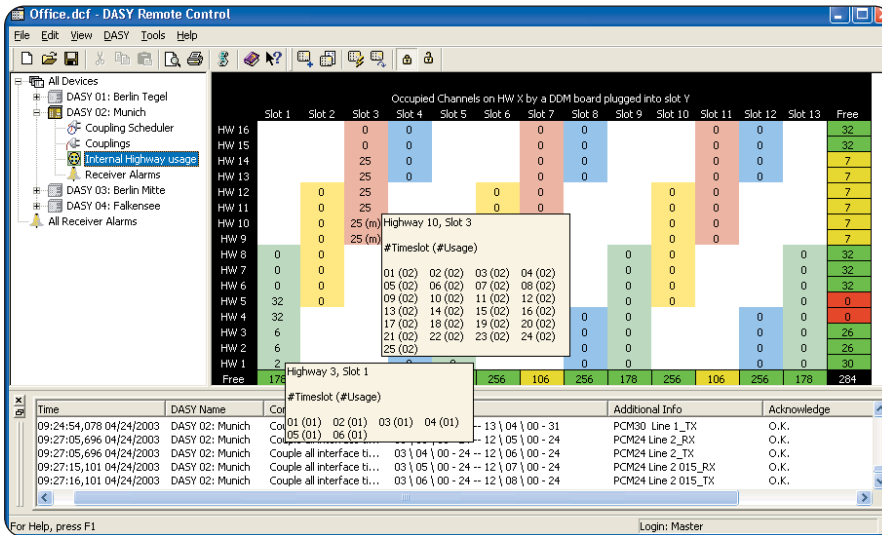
Office.dcf - DASY Remote Control

File Edit View DASY Tools Help

All Devices
DASY 01: Berlin Tegel
DASY 02: Munich
Coupling Scheduler
Couplings
Internal Highway usage
Receiver Alarms
DASY 03: Berlin Mitte
DASY 04: Falkensee
All Receiver Alarms

Occupied Channels on HW X by a DDM board plugged into slot Y

| | Slot 1 | Slot 2 | Slot 3 | Slot 4 | Slot 5 | Slot 6 | Slot 7 | Slot 8 | Slot 9 | Slot 10 | Slot 11 | Slot 12 | Slot 13 | Free |
|---|---|---|---|---|---|---|---|---|---|---|---|---|---|---|
| HW 16 | | | 0 | 0 | | | 0 | 0 | | | 0 | 0 | | 32 |
| HW 15 | | | 0 | 0 | | | 0 | 0 | | | 0 | 0 | | 32 |
| HW 14 | | | 25 | 0 | | | 0 | 0 | | | 0 | 0 | | 7 |
| HW 13 | | | 25 | 0 | | | 0 | 0 | | | 0 | 0 | | 7 |
| HW 12 | | 0 | 25 | | | 0 | 0 | | | 0 | 0 | | | 7 |
| HW 11 | | 0 | 25 | | | 0 | 0 | | | 0 | 0 | | | 7 |
| HW 10 | | 0 | 25 (m) | | | | | | | 0 | 0 | | | 7 |
| HW 9 | | 0 | 25 (m) | | | | | | | 0 | 0 | | | 7 |
| HW 8 | 0 | 0 | | | | | | | 0 | | | | 0 | 32 |
| HW 7 | 0 | 0 | | | | | | | 0 | | | | 0 | 32 |
| HW 6 | 0 | 0 | | | | | | | 0 | | | | 0 | 32 |
| HW 5 | 32 | 0 | | | | | | | 0 | | | | 0 | 0 |
| HW 4 | 32 | | | | | | | | 0 | | | 0 | 0 | 0 |
| HW 3 | 6 | | | | | | | | 0 | | | 0 | 0 | 26 |
| HW 2 | 6 | | | | | | | | 0 | | | 0 | 0 | 26 |
| HW 1 | 2 | | | | | | | 0 | 0 | | | 0 | 0 | 30 |
| Free | 178 | | | | | 256 | 106 | 256 | 178 | 256 | 106 | 256 | 178 | 284 |

Highway 10, Slot 3

#Timeslot (#Usage)

01 (02) 02 (02) 03 (02) 04 (02)
05 (02) 06 (02) 07 (02) 08 (02)
09 (02) 10 (02) 11 (02) 12 (02)
13 (02) 14 (02) 15 (02) 16 (02)
17 (02) 18 (02) 19 (02) 20 (02)
21 (02) 22 (02) 23 (02) 24 (02)
25 (02)

Highway 3, Slot 1

#Timeslot (#Usage)

01 (01) 02 (01) 03 (01) 04 (01)
05 (01) 06 (01)

| Time | DASY Name | Co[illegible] | | Additional Info | Acknowledge |
|---|---|---|---|---|---|
| 09:24:54,078 04/24/2003 | DASY 02: Munich | Co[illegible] | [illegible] -- 13 \ 04 \ 00 - 31 | PCM30 Line 1_TX | O.K. |
| 09:27:05,696 04/24/2003 | DASY 02: Munich | Co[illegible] | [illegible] -- 12 \ 05 \ 00 - 24 | PCM24 Line 2_RX | O.K. |
| 09:27:05,696 04/24/2003 | DASY 02: Munich | Couple all interface ti... | 03 \ 04 \ 00 - 24 -- 12 \ 06 \ 00 - 24 | PCM24 Line 2_TX | O.K. |
| 09:27:15,101 04/24/2003 | DASY 02: Munich | Couple all interface ti... | 03 \ 05 \ 00 - 24 -- 12 \ 07 \ 00 - 24 | PCM24 Line 2 015_RX | O.K. |
| 09:27:16,101 04/24/2003 | DASY 02: Munich | Couple all interface ti... | 03 \ 06 \ 00 - 24 -- 12 \ 08 \ 00 - 24 | PCM24 Line 2 015_TX | O.K. |

For Help, press F1
Login: Master